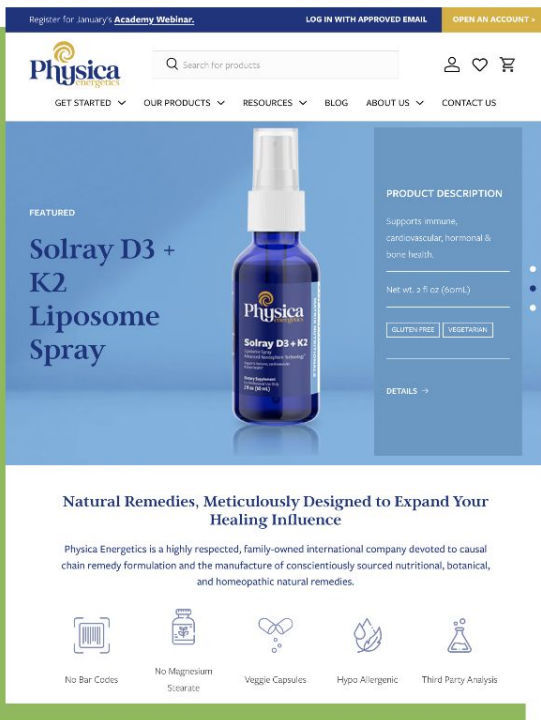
Register for January's Academy Webinar.

LOG IN WITH APPROVED EMAIL

OPEN AN ACCOUNT »

Physica energetics

Search for products

GET STARTED

OUR PRODUCTS

RESOURCES

BLOG

ABOUT US

CONTACT US

FEATURED

Solray D3 + K2 Liposome Spray

Physica energetics

Solray D3 + K2

Liposome Spray

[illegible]

Dietary Supplement

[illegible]

PRODUCT DESCRIPTION

Supports immune, cardiovascular, hormonal & bone health.

Net wt. 2 fl oz (60mL)

GLUTEN FREE

VEGETARIAN

DETAILS →

Natural Remedies, Meticulously Designed to Expand Your Healing Influence

Physica Energetics is a highly respected, family-owned international company devoted to causal chain remedy formulation and the manufacture of conscientiously sourced nutritional, botanical, and homeopathic natural remedies.

No Bar Codes

No Magnesium Stearate

Veggie Capsules

Hypo Allergenic

Third Party Analysis